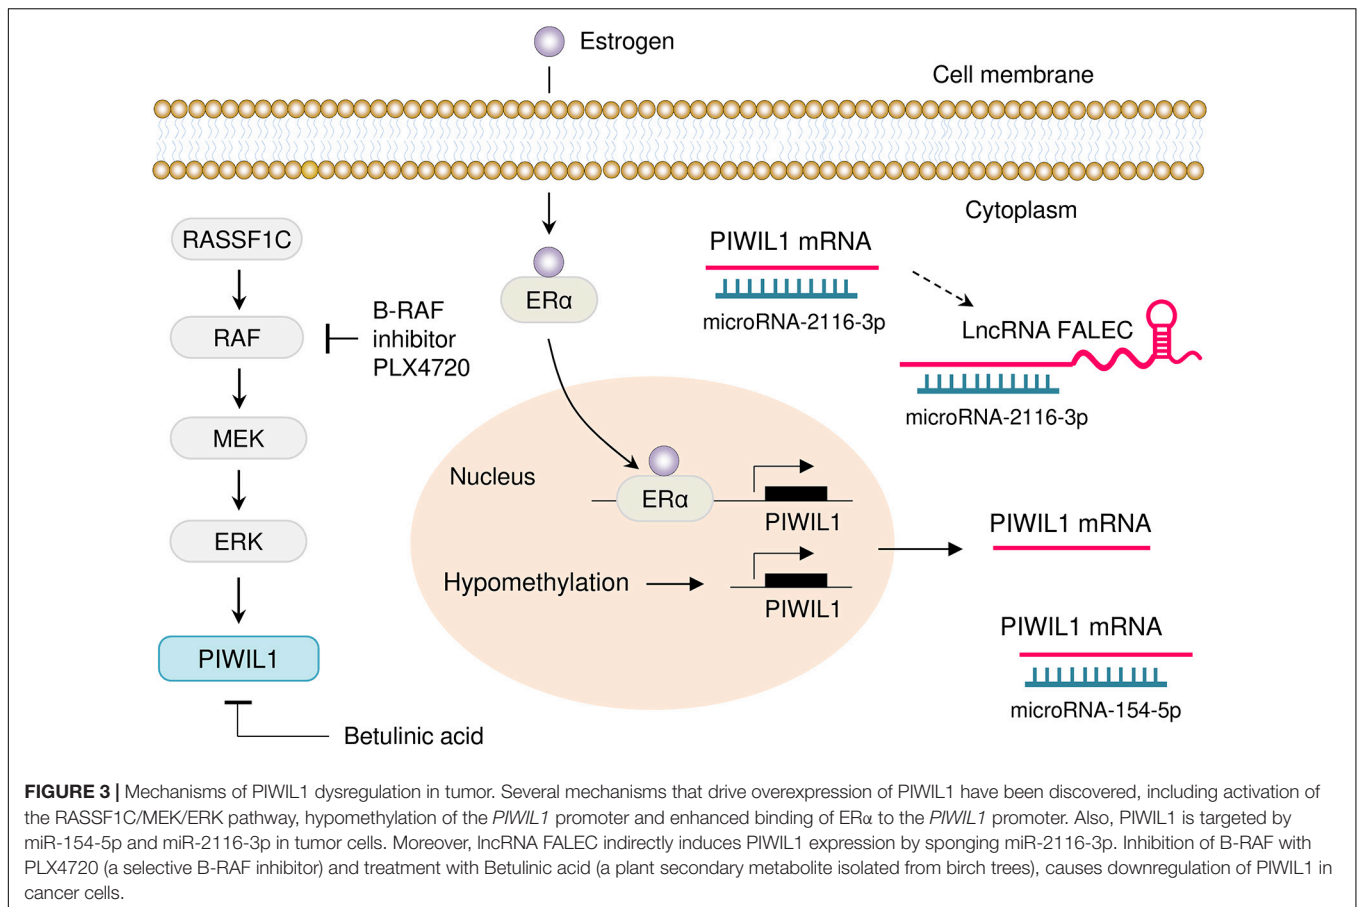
Estrogen

Cell membrane

Cytoplasm

RASSF1C

RAF

B-RAF inhibitor PLX4720

MEK

ERK

PIWIL1

Betulinic acid

ERα

PIWIL1 mRNA

microRNA-2116-3p

LncRNA FALEC

microRNA-2116-3p

Nucleus

ERα

PIWIL1

Hypomethylation

PIWIL1

PIWIL1 mRNA

PIWIL1 mRNA

microRNA-154-5p

**FIGURE 3 |** Mechanisms of PIWIL1 dysregulation in tumor. Several mechanisms that drive overexpression of PIWIL1 have been discovered, including activation of the RASSF1C/MEK/ERK pathway, hypomethylation of the *PIWIL1* promoter and enhanced binding of ERα to the *PIWIL1* promoter. Also, PIWIL1 is targeted by miR-154-5p and miR-2116-3p in tumor cells. Moreover, lncRNA FALEC indirectly induces PIWIL1 expression by sponging miR-2116-3p. Inhibition of B-RAF with PLX4720 (a selective B-RAF inhibitor) and treatment with Betulinic acid (a plant secondary metabolite isolated from birch trees), causes downregulation of PIWIL1 in cancer cells.